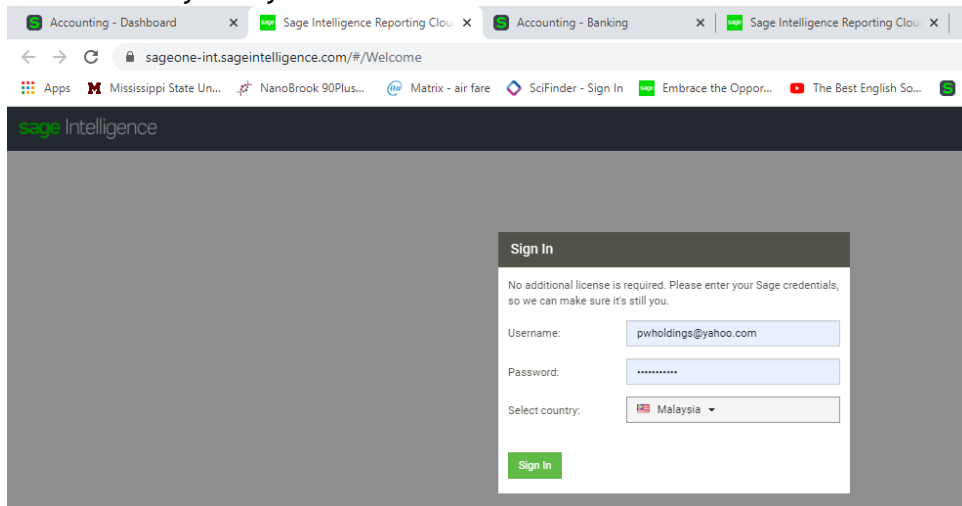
Accounting - Dashboard ×
Sage Intelligence Reporting Clou ×
Accounting - Banking ×
Sage Intelligence Reporting Clou ×

sageone-int.sageintelligence.com/#/Welcome

Apps
Mississippi State Un...
NanoBrook 90Plus...
Matrix - air fare
SciFinder - Sign In
Embrace the Oppor...
The Best English So...

sage Intelligence

Sign In

No additional license is required. Please enter your Sage credentials, so we can make sure it's still you.

Username: pwholdings@yahoo.com

Password: ••••••••••••

Select country: Malaysia

Sign In